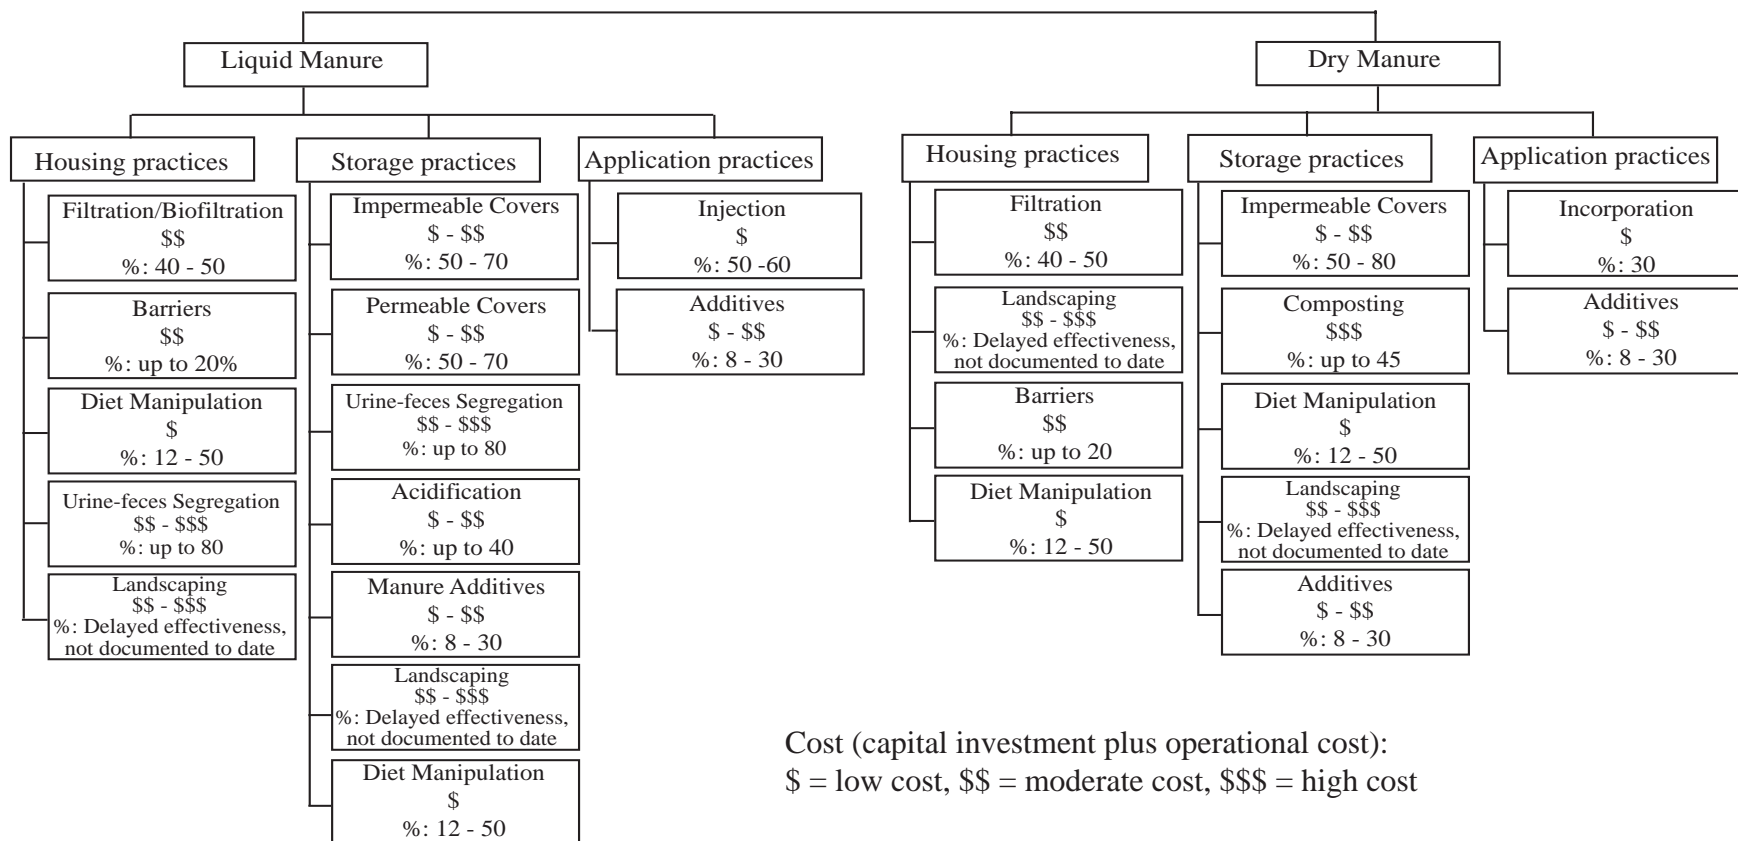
Liquid Manure

Housing practices

Filtration/Biofiltration
$$
%: 40 - 50

Barriers
$$
%: up to 20%

Diet Manipulation
$
%: 12 - 50

Urine-feces Segregation
$$ - $$$
%: up to 80

Landscaping
$$ - $$$
%: Delayed effectiveness, not documented to date

Storage practices

Impermeable Covers
$ - $$
%: 50 - 70

Permeable Covers
$ - $$
%: 50 - 70

Urine-feces Segregation
$$ - $$$
%: up to 80

Acidification
$ - $$
%: up to 40

Manure Additives
$ - $$
%: 8 - 30

Landscaping
$$ - $$$
%: Delayed effectiveness, not documented to date

Diet Manipulation
$
%: 12 - 50

Application practices

Injection
$
%: 50 -60

Additives
$ - $$
%: 8 - 30

Dry Manure

Housing practices

Filtration
$$
%: 40 - 50

Landscaping
$$ - $$$
%: Delayed effectiveness, not documented to date

Barriers
$$
%: up to 20

Diet Manipulation
$
%: 12 - 50

Storage practices

Impermeable Covers
$ - $$
%: 50 - 80

Composting
$$$
%: up to 45

Diet Manipulation
$
%: 12 - 50

Landscaping
$$ - $$$
%: Delayed effectiveness, not documented to date

Additives
$ - $$
%: 8 - 30

Application practices

Incorporation
$
%: 30

Additives
$ - $$
%: 8 - 30

Cost (capital investment plus operational cost):
$ = low cost, $$ = moderate cost, $$$ = high cost